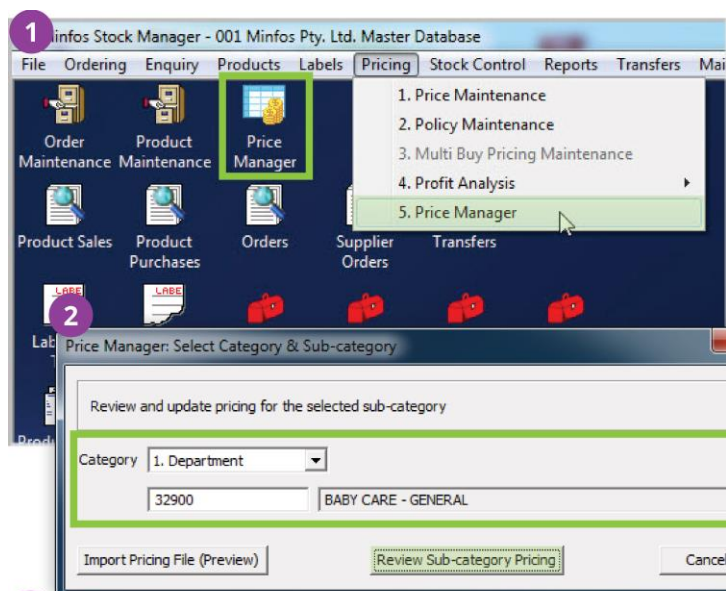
1
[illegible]infos Stock Manager - 001 Minfos Pty. Ltd. Master Database

File Ordering Enquiry Products Labels Pricing Stock Control Reports Transfers Mai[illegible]

Order Maintenance
Product Maintenance
Price Manager

1. Price Maintenance
2. Policy Maintenance
3. Multi Buy Pricing Maintenance
4. Profit Analysis
5. Price Manager

Product Sales
Product Purchases
Orders
Supplier Orders
Transfers

LABEL
LABEL

2
Lab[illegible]
Price Manager: Select Category & Sub-category

Review and update pricing for the selected sub-category

Category 1. Department

32900 BABY CARE - GENERAL

Prod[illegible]

Import Pricing File (Preview)
Review Sub-category Pricing
Cance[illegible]